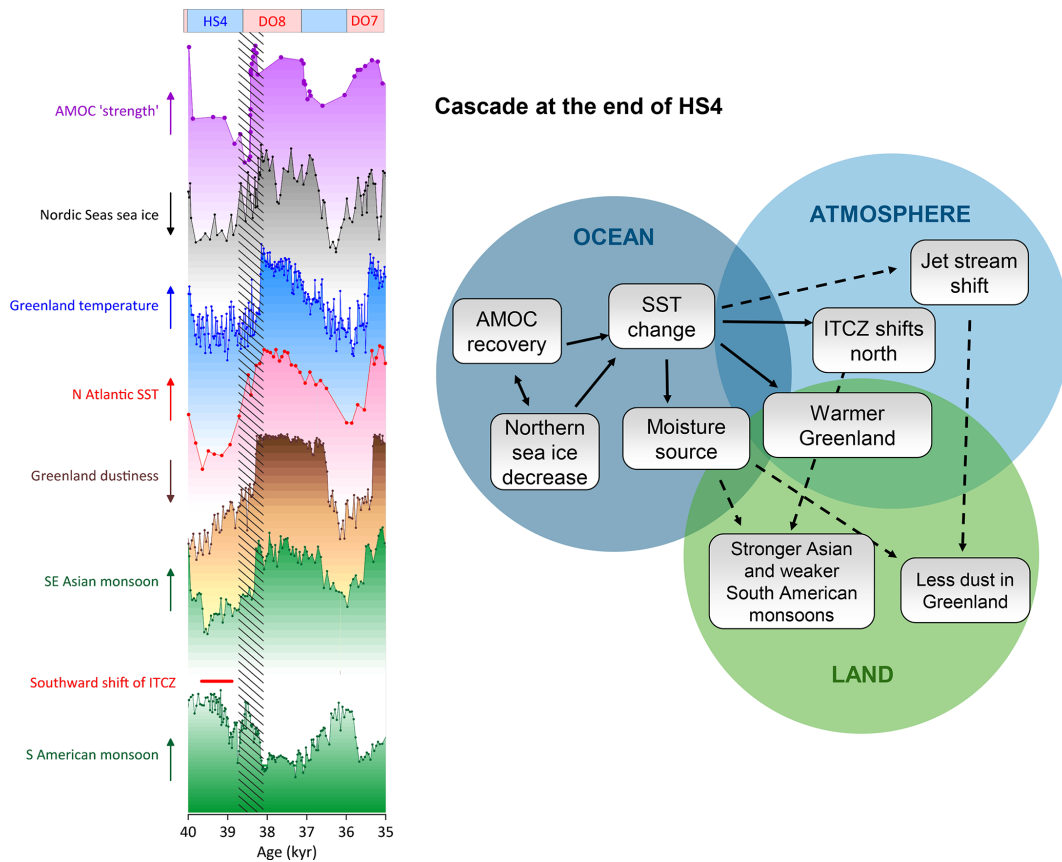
HS4 DO8 DO7

AMOC 'strength'

Nordic Seas sea ice

Greenland temperature

N Atlantic SST

Greenland dustiness

SE Asian monsoon

Southward shift of ITCZ

S American monsoon

40 39 38 37 36 35

Age (kyr)

Cascade at the end of HS4

OCEAN

ATMOSPHERE

LAND

AMOC recovery

SST change

Jet stream shift

ITCZ shifts north

Northern sea ice decrease

Moisture source

Warmer Greenland

Stronger Asian and weaker South American monsoons

Less dust in Greenland